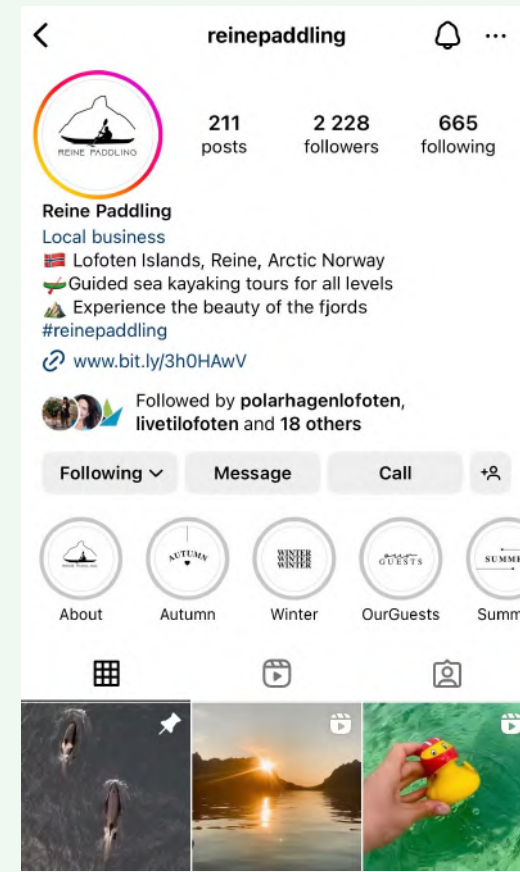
reinepaddling

REINE PADDLING

211
posts

2 228
followers

665
following

Reine Paddling
Local business
🇳🇴 Lofoten Islands, Reine, Arctic Norway
🛶Guided sea kayaking tours for all levels
⛰️ Experience the beauty of the fjords
#reinepaddling
🔗 www.bit.ly/3h0HAwV

Followed by polarhagenlofoten, livetilofoten and 18 others

Following
Message
Call

AUTUMN
WINTER WINTER WINTER
GUESTS
SUMM

About
Autumn
Winter
OurGuests
Summ